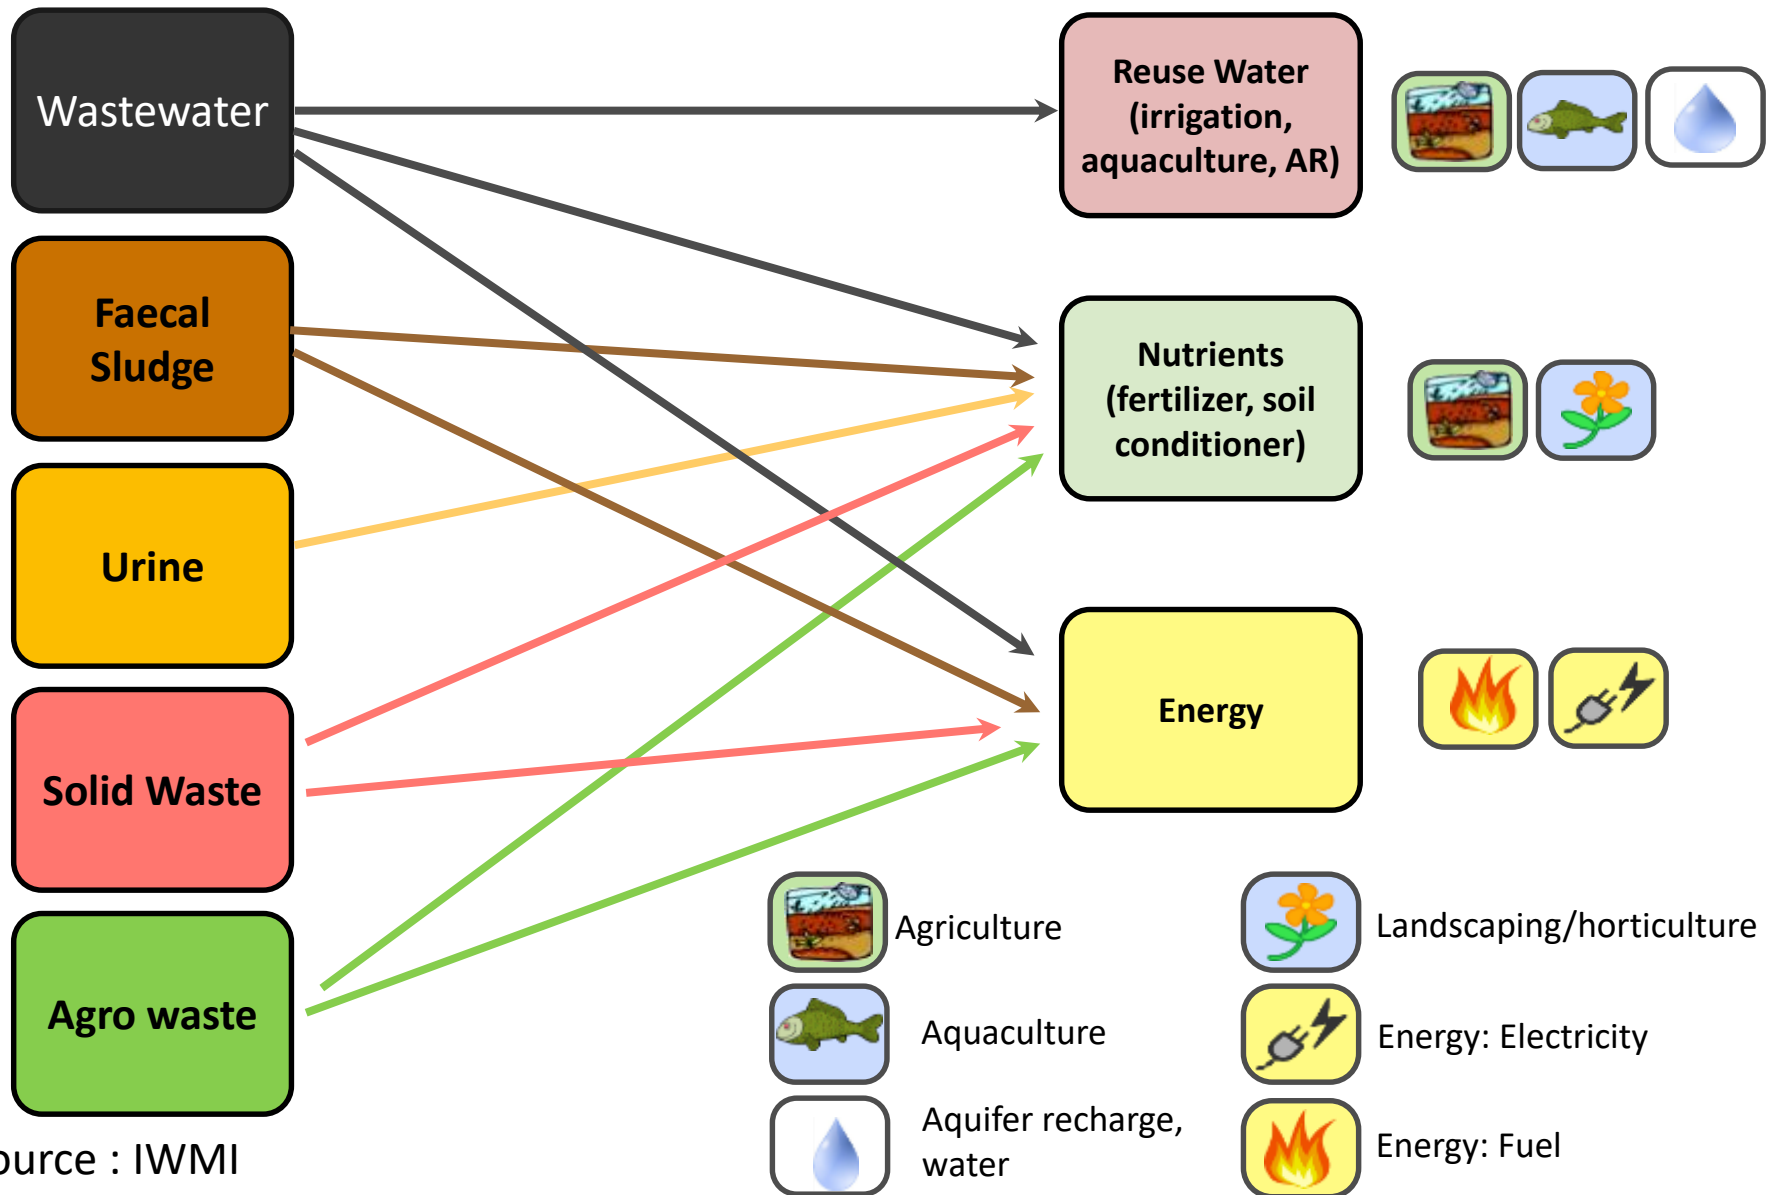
Wastewater

Faecal Sludge

Urine

Solid Waste

Agro waste

Reuse Water (irrigation, aquaculture, AR)

Nutrients (fertilizer, soil conditioner)

Energy

Agriculture

Aquaculture

Aquifer recharge, water

Landscaping/horticulture

Energy: Electricity

Energy: Fuel

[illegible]urce : IWMI